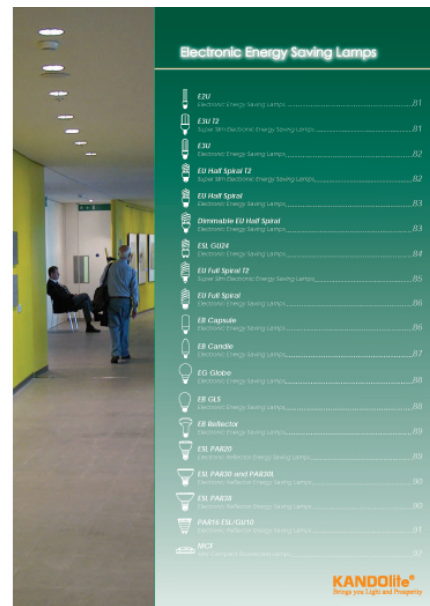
Electronic Energy Saving Lamps

E2U
Electronic Energy Saving Lamps ..... B1

E3U T2
Super Slim Electronic Energy Saving Lamps ..... B1

E3U
Electronic Energy Saving Lamps ..... B2

EU Half Spiral T2
Super Slim Electronic Energy Saving Lamps ..... B2

EU Half Spiral
Electronic Energy Saving Lamps ..... B3

Dimmable EU Half Spiral
Electronic Energy Saving Lamps ..... B3

ESL GU24
Electronic Energy Saving Lamps ..... B4

EU Full Spiral T2
Super Slim Electronic Energy Saving Lamps ..... B5

EU Full Spiral
Electronic Energy Saving Lamps ..... B6

EB Capsule
Electronic Energy Saving Lamps ..... B6

EB Candle
Electronic Energy Saving Lamps ..... B7

EG Globe
Electronic Energy Saving Lamps ..... B8

EB GLS
Electronic Energy Saving Lamps ..... B8

EB Reflector
Electronic Energy Saving Lamps ..... B9

ESL PAR20
Electronic Reflector Energy Saving Lamps ..... B9

ESL PAR30 and PAR30L
Electronic Reflector Energy Saving Lamps ..... B10

ESL PAR38
Electronic Reflector Energy Saving Lamps ..... B10

PAR16 ESL/GU10
Electronic Reflector Energy Saving Lamps ..... B11

MCF
Mini Compact Fluorescent Lamps ..... B12

KANDOlite®
Brings you Light and Prosperity